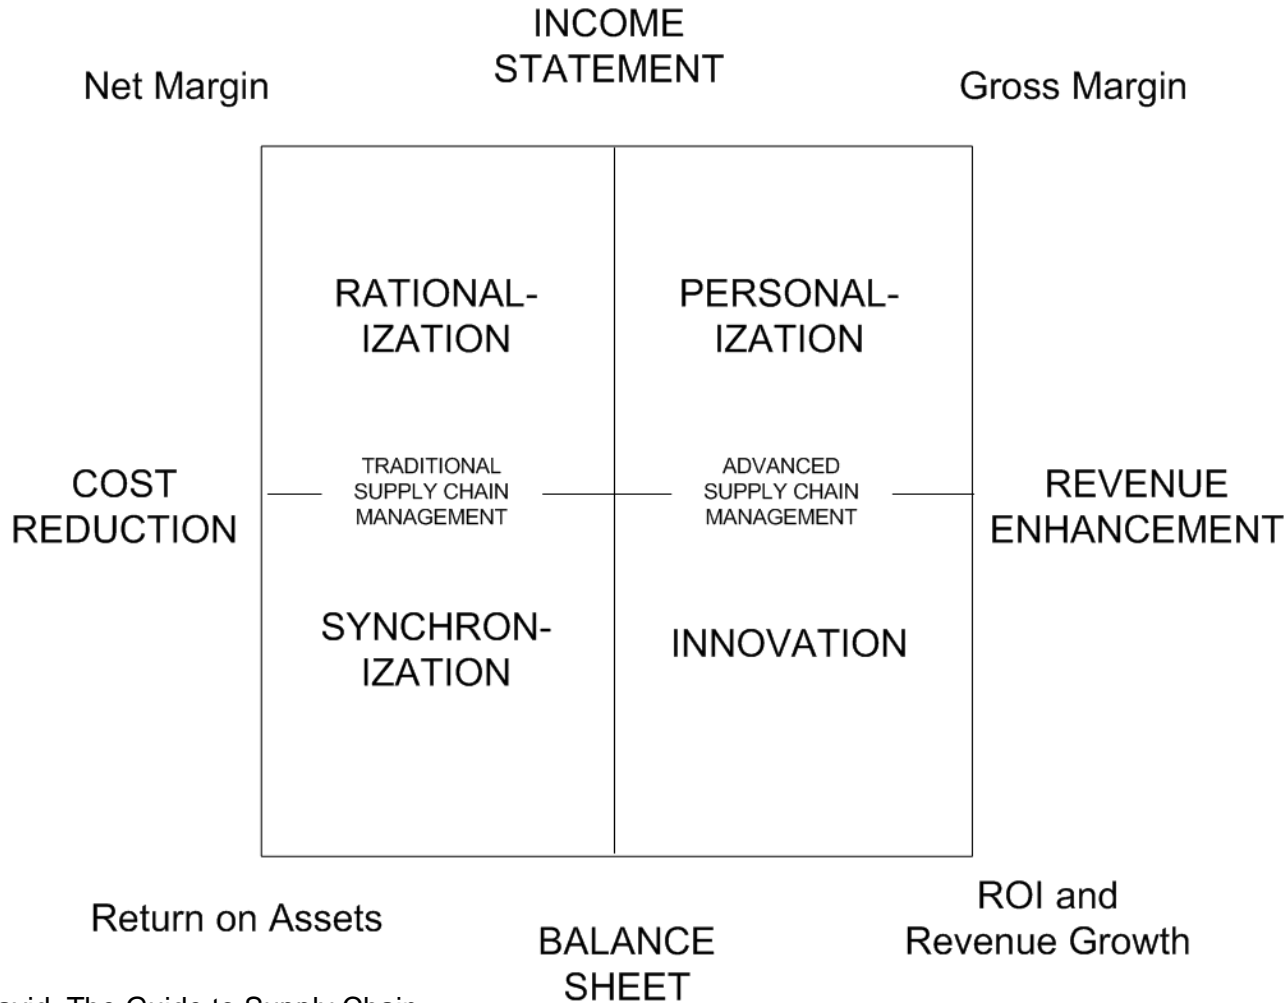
INCOME STATEMENT

Net Margin

Gross Margin

RATIONALIZATION

PERSONALIZATION

COST REDUCTION

TRADITIONAL SUPPLY CHAIN MANAGEMENT

ADVANCED SUPPLY CHAIN MANAGEMENT

REVENUE ENHANCEMENT

SYNCHRONIZATION

INNOVATION

Return on Assets

BALANCE SHEET

ROI and Revenue Growth

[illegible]avid, The Guide to Supply Chain